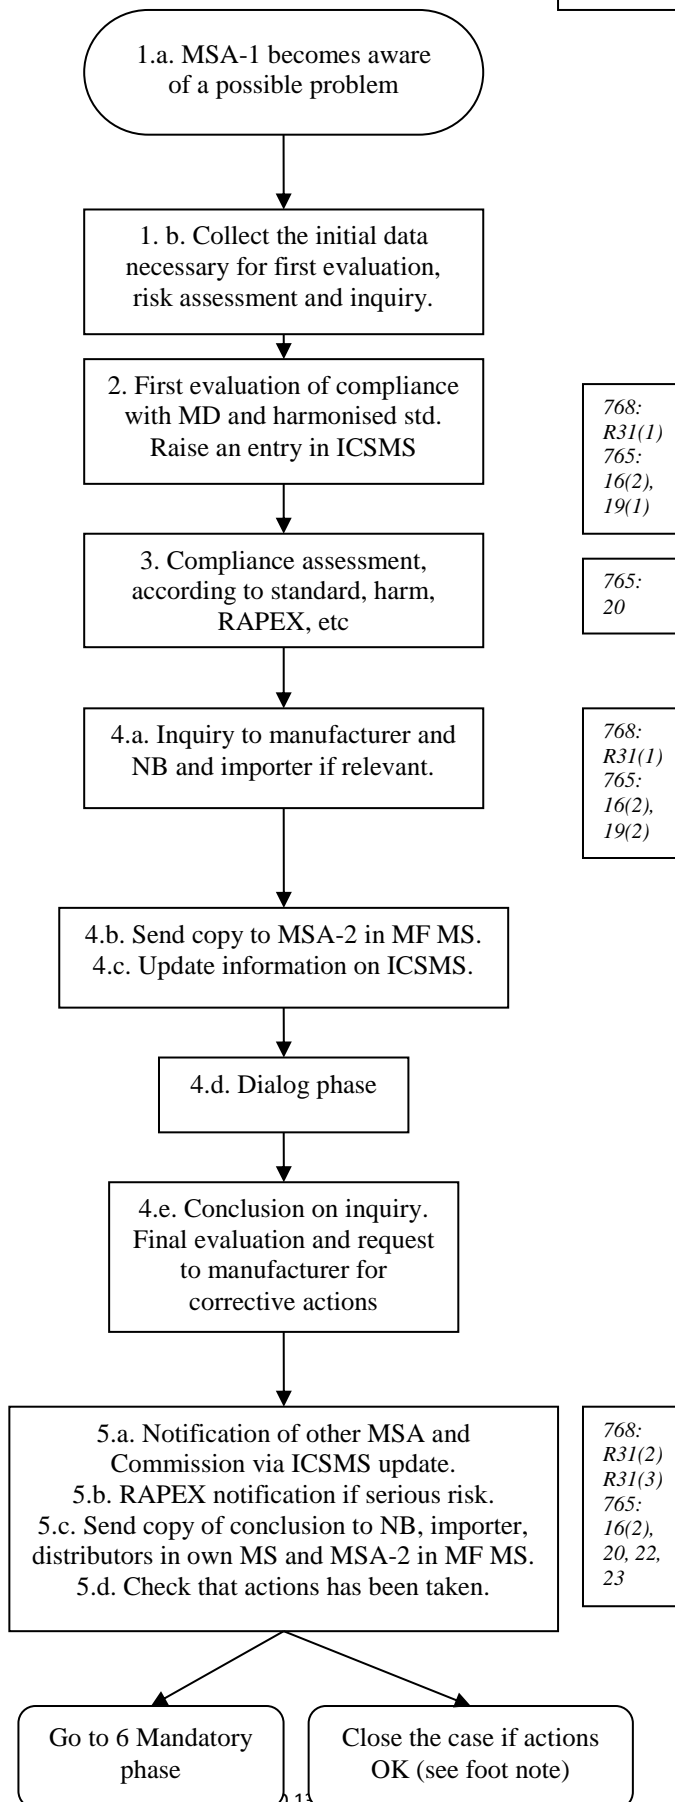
1.a. MSA-1 becomes aware of a possible problem

1. b. Collect the initial data necessary for first evaluation, risk assessment and inquiry.

2. First evaluation of compliance with MD and harmonised std. Raise an entry in ICSMS

768: R31(1) 765: 16(2), 19(1)

3. Compliance assessment, according to standard, harm, RAPEX, etc

765: 20

4.a. Inquiry to manufacturer and NB and importer if relevant.

768: R31(1) 765: 16(2), 19(2)

4.b. Send copy to MSA-2 in MF MS.
4.c. Update information on ICSMS.

4.d. Dialog phase

4.e. Conclusion on inquiry. Final evaluation and request to manufacturer for corrective actions

5.a. Notification of other MSA and Commission via ICSMS update.
5.b. RAPEX notification if serious risk.
5.c. Send copy of conclusion to NB, importer, distributors in own MS and MSA-2 in MF MS.
5.d. Check that actions has been taken.

768: R31(2) R31(3) 765: 16(2), 20, 22, 23

Go to 6 Mandatory phase

Close the case if actions OK (see foot note)

13